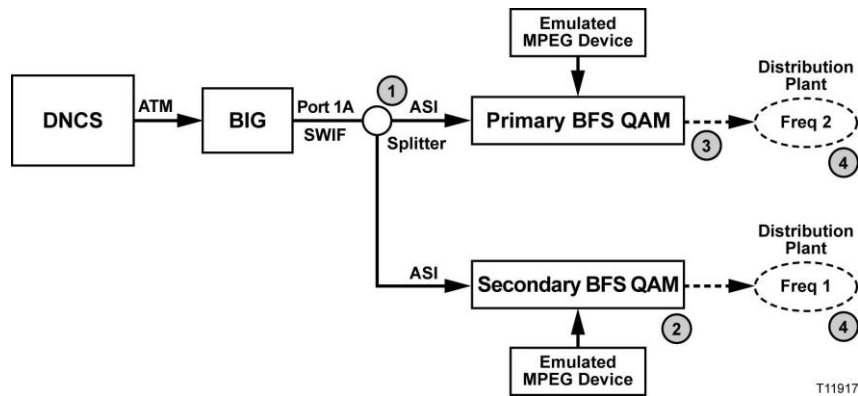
Emulated MPEG Device

DNCS

ATM

BIG

Port 1A

SWIF

1

ASI

Splitter

Primary BFS QAM

3

Distribution Plant

Freq 2

4

ASI

Secondary BFS QAM

2

Distribution Plant

Freq 1

4

Emulated MPEG Device

T11917